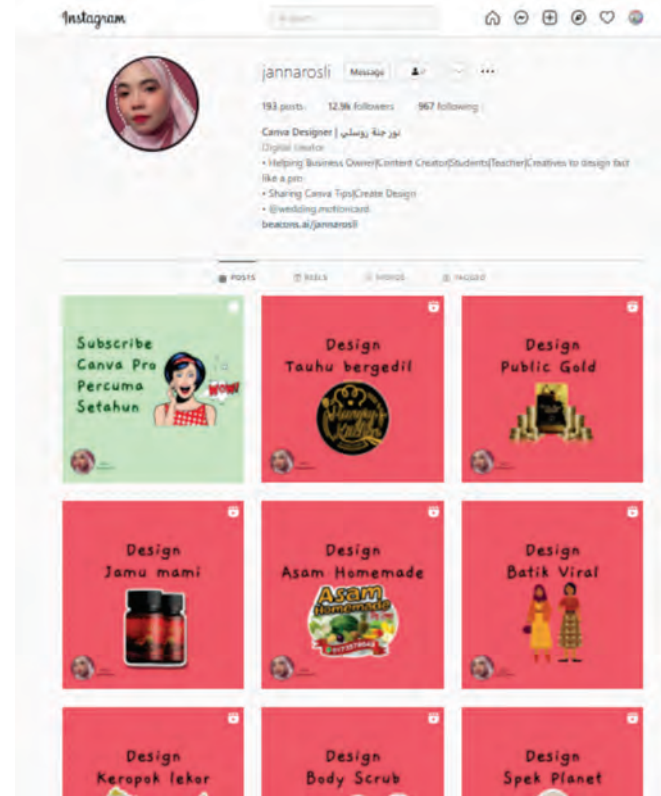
Instagram

Search

jannarosli Message

193 posts 12.9k followers 967 following

Canva Designer | نور جنة روسلي
Digital creator
• Helping Business Owner|Content Creator|Students|Teacher|Creatives to design fast like a pro
• Sharing Canva Tips|Create Design
• @wedding.motioncard
beacons.ai/jannarosli

POSTS REELS VIDEOS TAGGED

Subscribe Canva Pro Percuma Setahun

WOW

Design Tauhu bergedil

Design Public Gold

Design Jamu mami

Design Asam Homemade

Asam Homemade

Design Batik Viral

Design Keropok lekor

Design Body Scrub

Design Spek Planet